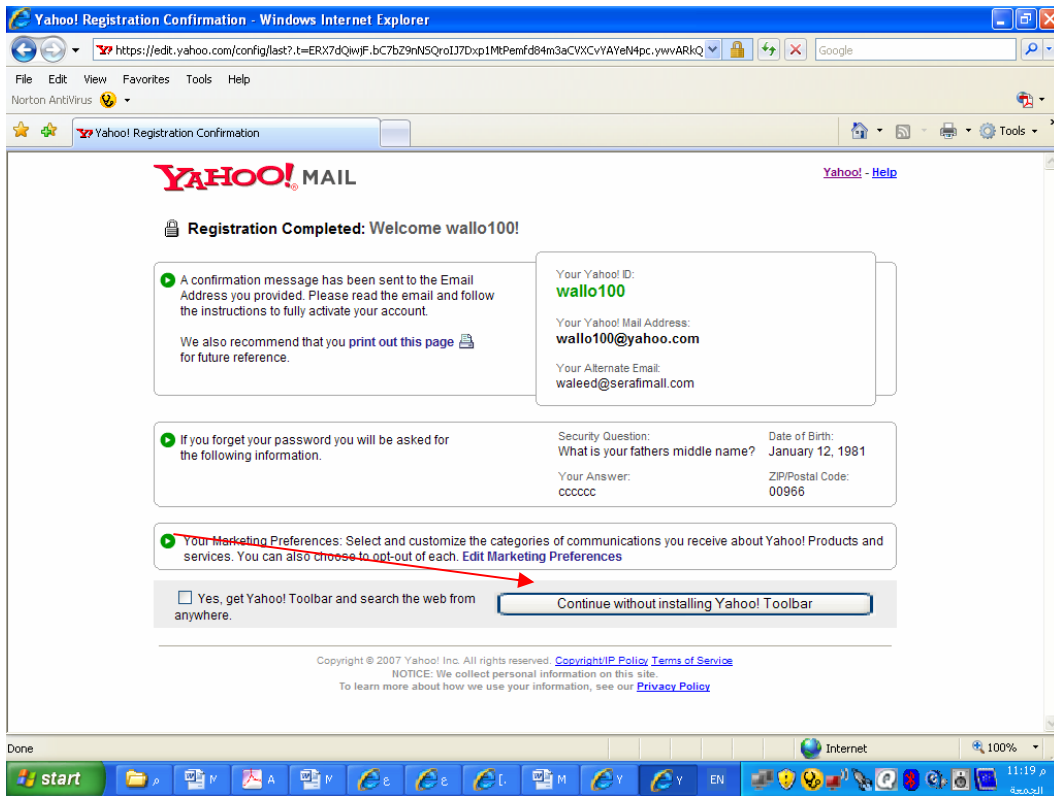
Yahoo! Registration Confirmation - Windows Internet Explorer

https://edit.yahoo.com/config/last?.t=ERX7dQiwjF.bC7bZ9nNSQroIJ7Dxp1MtPemfd84m3aCVXCvYAYeN4pc.ywvARkQ

Google

File Edit View Favorites Tools Help

Norton AntiVirus

Yahoo! Registration Confirmation

Tools

YAHOO! MAIL

Yahoo! - Help

Registration Completed: Welcome wallo100!

A confirmation message has been sent to the Email Address you provided. Please read the email and follow the instructions to fully activate your account.

We also recommend that you print out this page for future reference.

Your Yahoo! ID:
wallo100

Your Yahoo! Mail Address:
wallo100@yahoo.com

Your Alternate Email:
waleed@serafimall.com

If you forget your password you will be asked for the following information.

Security Question:
What is your fathers middle name?

Your Answer:
cccccc

Date of Birth:
January 12, 1981

ZIP/Postal Code:
00966

Your Marketing Preferences: Select and customize the categories of communications you receive about Yahoo! Products and services. You can also choose to opt-out of each. Edit Marketing Preferences

Yes, get Yahoo! Toolbar and search the web from anywhere.

Continue without installing Yahoo! Toolbar

Copyright © 2007 Yahoo! Inc. All rights reserved. Copyright/IP Policy Terms of Service
NOTICE: We collect personal information on this site.
To learn more about how we use your information, see our Privacy Policy

Done

Internet

100%

start

EN

11:19 م
الجمعة